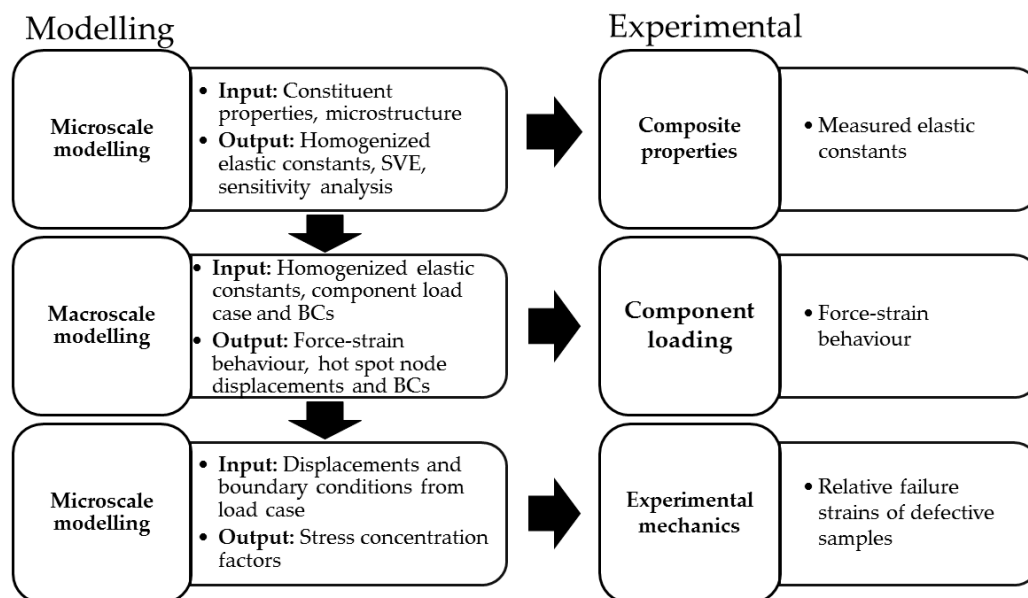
Modelling

Experimental

Microscale modelling

• Input: Constituent properties, microstructure
• Output: Homogenized elastic constants, SVE, sensitivity analysis

Composite properties

• Measured elastic constants

Macroscale modelling

• Input: Homogenized elastic constants, component load case and BCs
• Output: Force-strain behaviour, hot spot node displacements and BCs

Component loading

• Force-strain behaviour

Microscale modelling

• Input: Displacements and boundary conditions from load case
• Output: Stress concentration factors

Experimental mechanics

• Relative failure strains of defective samples